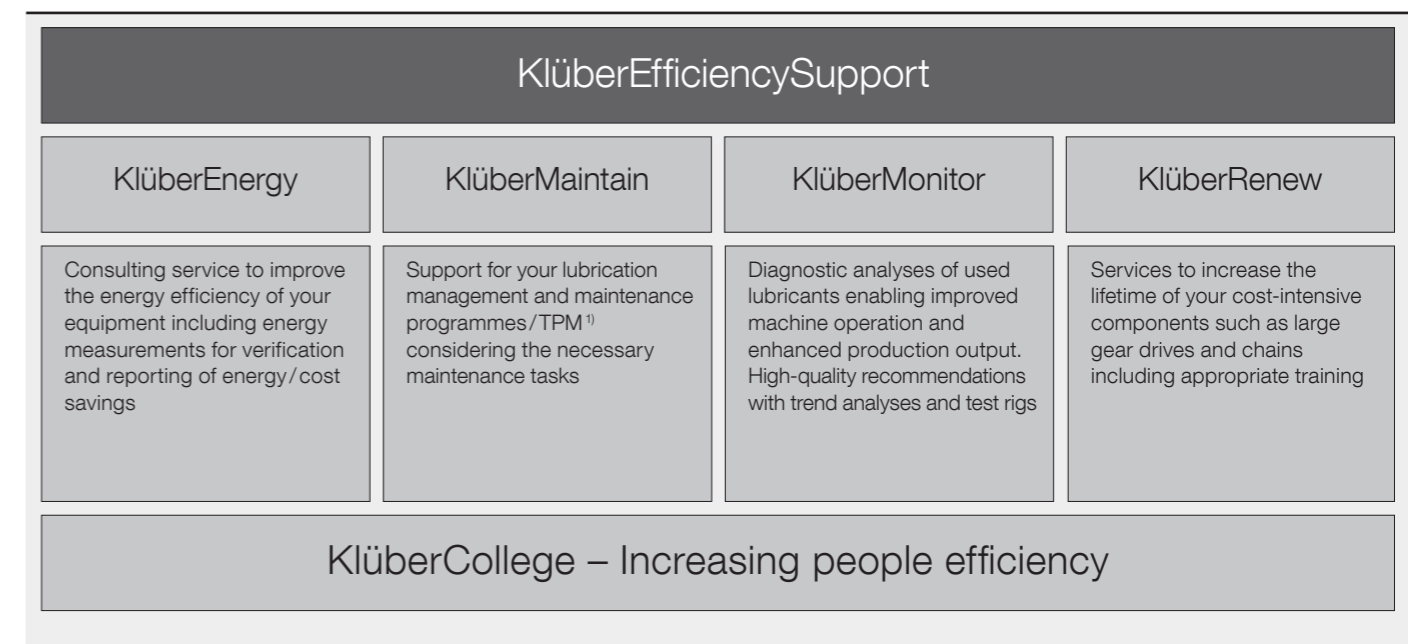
KlüberEfficiencySupport

KlüberEnergy

Consulting service to improve the energy efficiency of your equipment including energy measurements for verification and reporting of energy/cost savings

KlüberMaintain

Support for your lubrication management and maintenance programmes/TPM $^{1)}$ considering the necessary maintenance tasks

KlüberMonitor

Diagnostic analyses of used lubricants enabling improved machine operation and enhanced production output. High-quality recommendations with trend analyses and test rigs

KlüberRenew

Services to increase the lifetime of your cost-intensive components such as large gear drives and chains including appropriate training

KlüberCollege – Increasing people efficiency